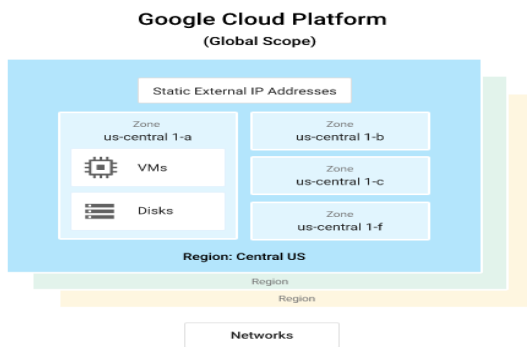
Google Cloud Platform
(Global Scope)

Static External IP Addresses

Zone
us-central 1-a

VMs

Disks

Zone
us-central 1-b

Zone
us-central 1-c

Zone
us-central 1-f

Region: Central US

Region

Region

Networks